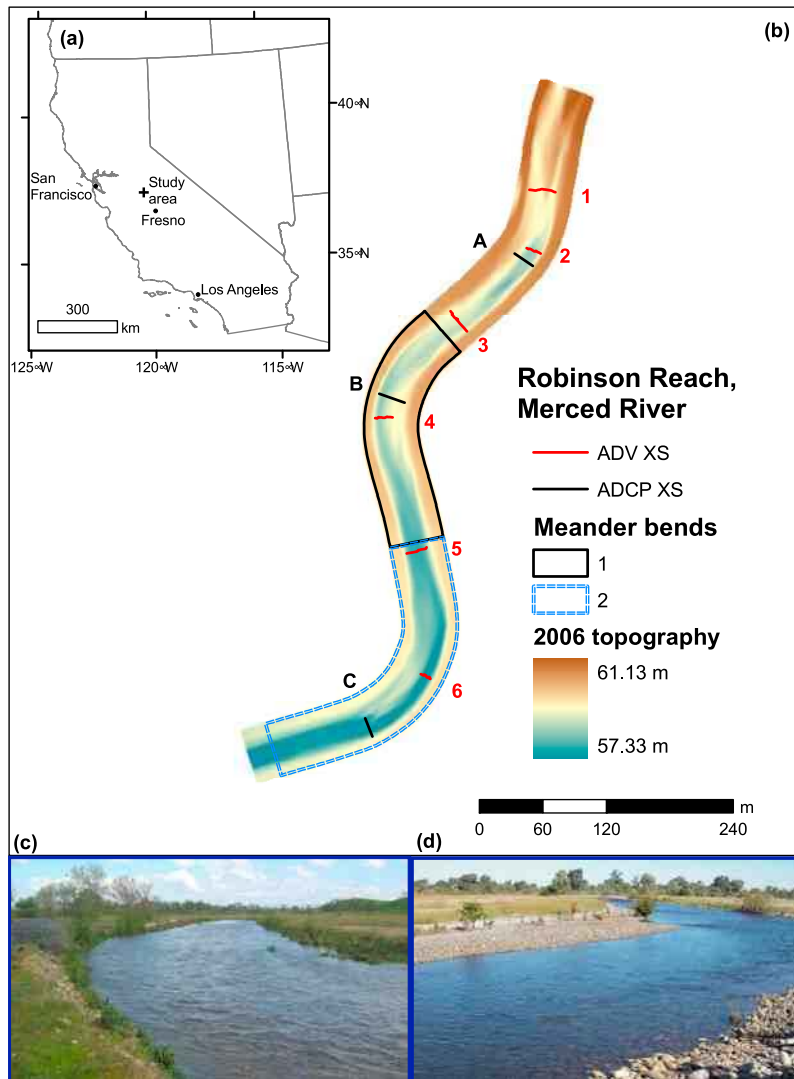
(a)

40°N

San Francisco

Study area

Fresno

35°N

Los Angeles

300

km

125°W

120°W

115°W

(b)

1

A

2

3

B

4

5

C

6

Robinson Reach, Merced River

ADV XS

ADCP XS

Meander bends

1

2

2006 topography

61.13 m

57.33 m

m

0

60

120

240

(c)

(d)